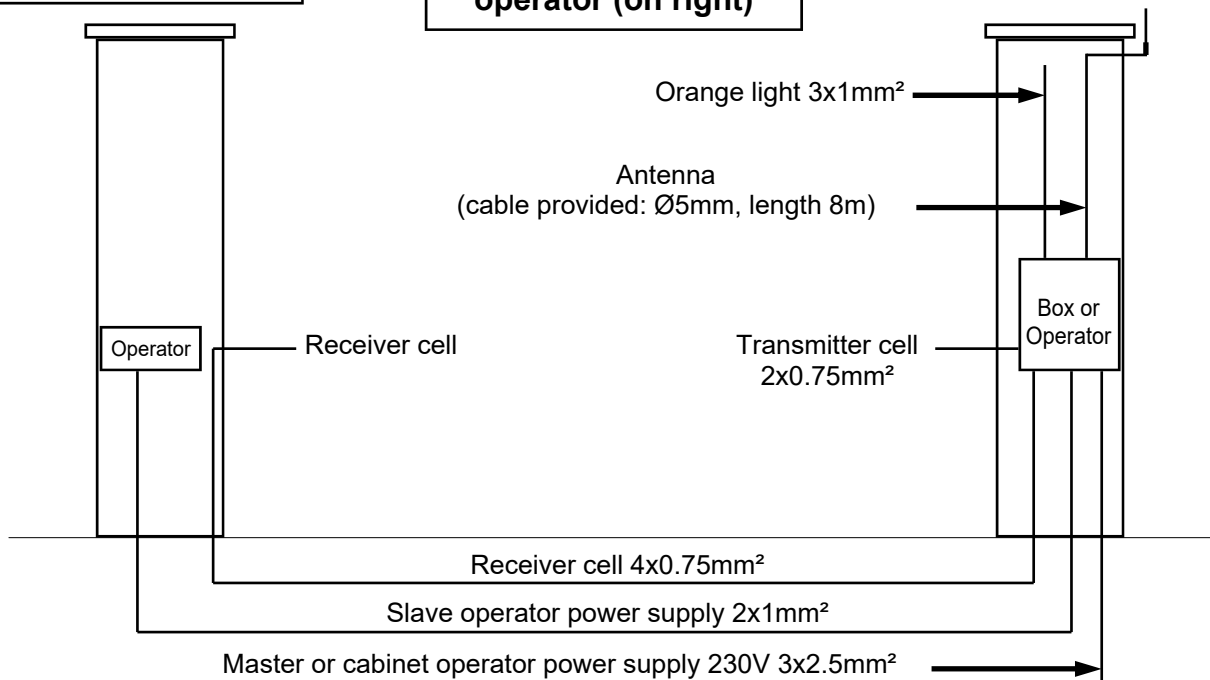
operator (on right)

Orange light 3x1mm²

Antenna
(cable provided: Ø5mm, length 8m)

Box or Operator

Operator

Receiver cell

Transmitter cell
2x0.75mm²

Receiver cell 4x0.75mm²

Slave operator power supply 2x1mm²

Master or cabinet operator power supply 230V 3x2.5mm²